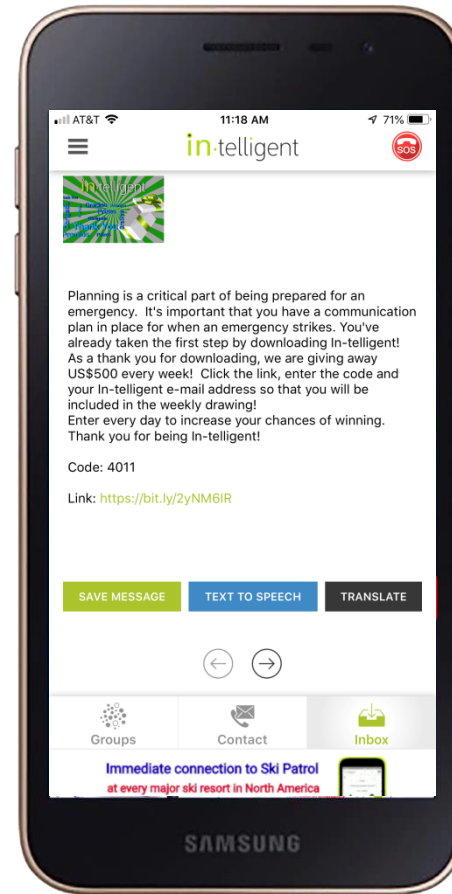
AT&T 11:18 AM 71%

in·telligent

SOS

In·telligent
Thank You!

Planning is a critical part of being prepared for an emergency. It's important that you have a communication plan in place for when an emergency strikes. You've already taken the first step by downloading In-telligent! As a thank you for downloading, we are giving away US$500 every week! Click the link, enter the code and your In-telligent e-mail address so that you will be included in the weekly drawing!
Enter every day to increase your chances of winning. Thank you for being In-telligent!

Code: 4011

Link: https://bit.ly/2yNM6lR

SAVE MESSAGE
TEXT TO SPEECH
TRANSLATE

Groups
Contact
Inbox

Immediate connection to Ski Patrol
at every major ski resort in North America

SAMSUNG